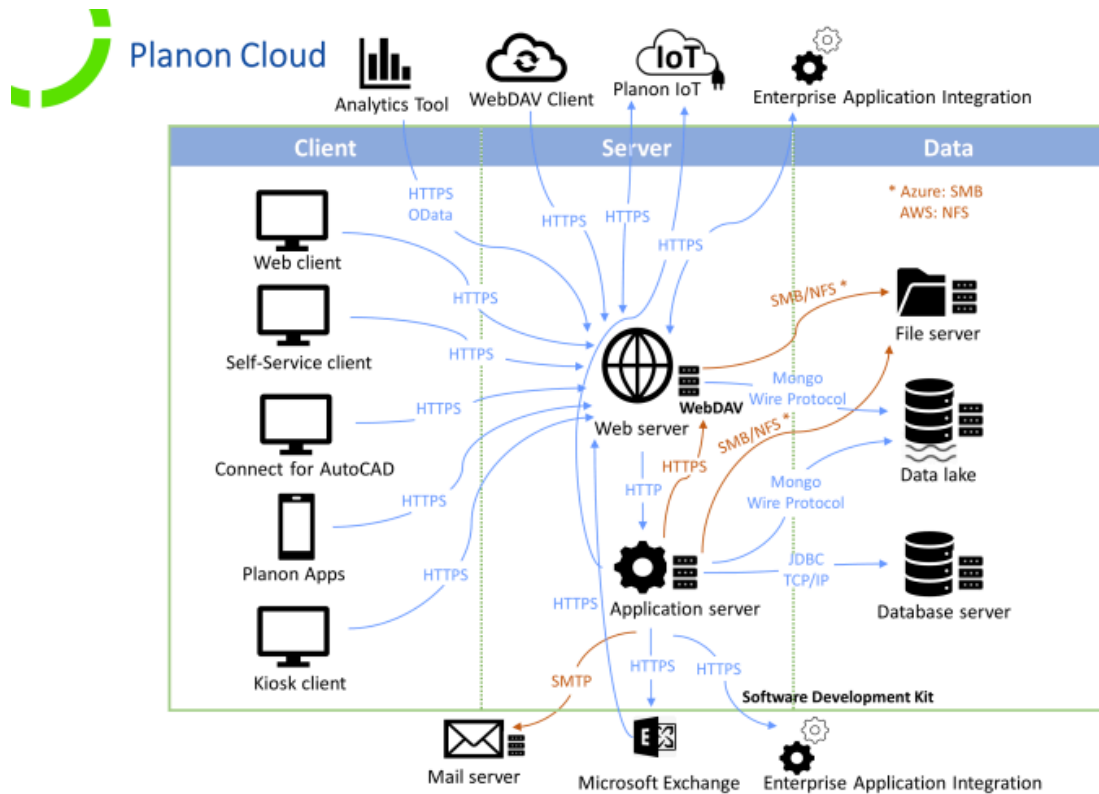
Planon Cloud

Analytics Tool

WebDAV Client

IoT
Planon IoT

Enterprise Application Integration

Client

Server

Data

HTTPS
OData

HTTPS

HTTPS

HTTPS

* Azure: SMB
AWS: NFS

Web client

HTTPS

SMB/NFS *

File server

Self-Service client

HTTPS

Mongo
Wire Protocol

WebDAV

Connect for AutoCAD

HTTPS

Web server

SMB/NFS *

HTTPS

Data lake

HTTP

Mongo
Wire Protocol

Planon Apps

HTTPS

JDBC
TCP/IP

Database server

HTTPS

HTTPS

Application server

Kiosk client

SMTP

HTTPS

HTTPS

Software Development Kit

Mail server

Microsoft Exchange

Enterprise Application Integration